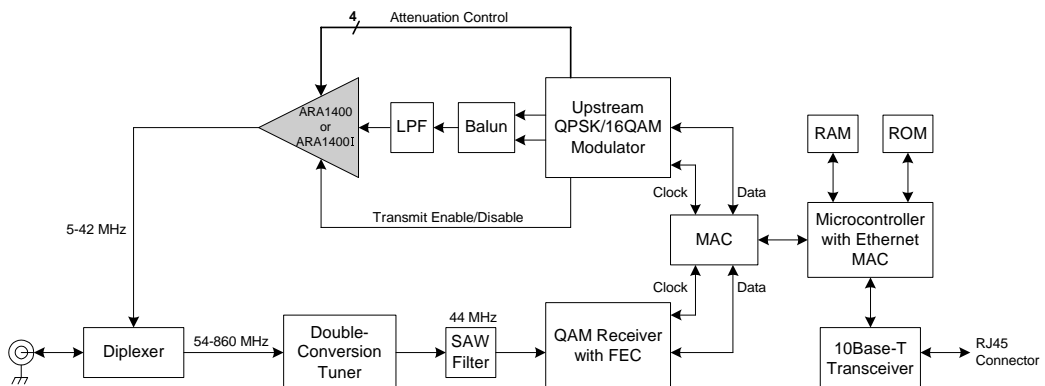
4

Attenuation Control

ARA1400 or ARA1400I

LPF

Balun

Upstream QPSK/16QAM Modulator

RAM

ROM

Clock

Data

Transmit Enable/Disable

5-42 MHz

MAC

Microcontroller with Ethernet MAC

Clock

Data

Diplexer

54-860 MHz

Double-Conversion Tuner

44 MHz

SAW Filter

QAM Receiver with FEC

10Base-T Transceiver

RJ45 Connector